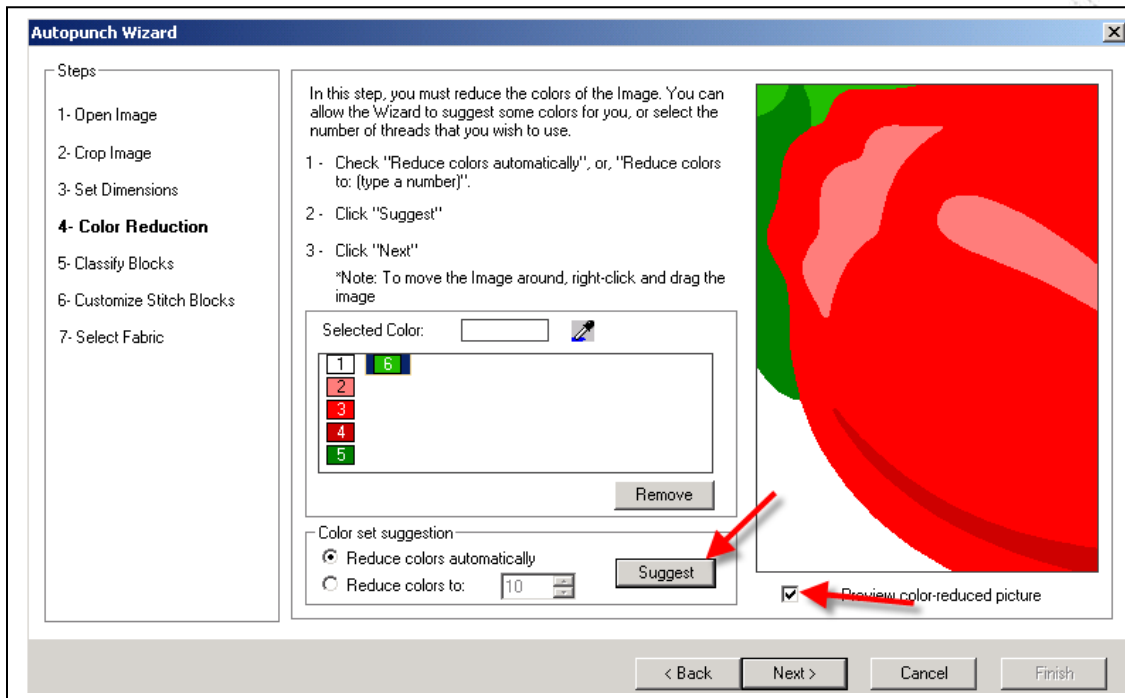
Autopunch Wizard

Steps
1- Open Image
2- Crop Image
3- Set Dimensions
4- Color Reduction
5- Classify Blocks
6- Customize Stitch Blocks
7- Select Fabric

In this step, you must reduce the colors of the Image. You can allow the Wizard to suggest some colors for you, or select the number of threads that you wish to use.

1 - Check "Reduce colors automatically", or, "Reduce colors to: (type a number)".

2 - Click "Suggest"

3 - Click "Next"
*Note: To move the Image around, right-click and drag the image

Selected Color:

1 6
2
3
4
5

Remove

Color set suggestion
Reduce colors automatically
Reduce colors to: 10

Suggest

Preview color-reduced picture

< Back Next > Cancel Finish